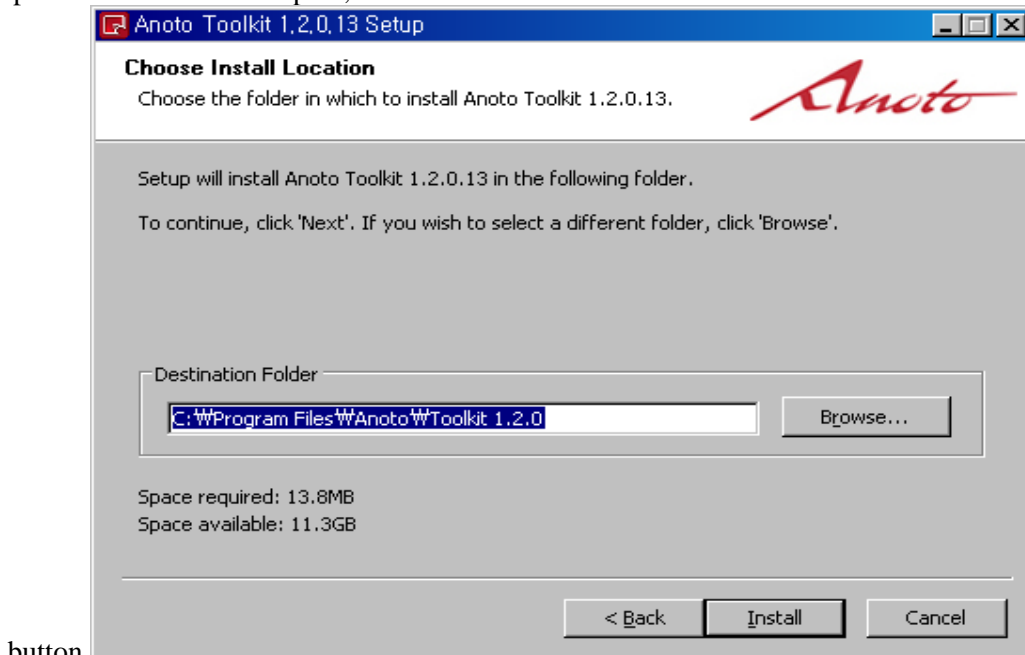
Anoto Toolkit 1,2,0,13 Setup

Choose Install Location

Choose the folder in which to install Anoto Toolkit 1.2.0.13.

Anoto

Setup will install Anoto Toolkit 1.2.0.13 in the following folder.

To continue, click 'Next'. If you wish to select a different folder, click 'Browse'.

Destination Folder

C:₩Program Files₩Anoto₩Toolkit 1.2.0

Browse...

Space required: 13.8MB
Space available: 11.3GB

< Back

Install

Cancel

button